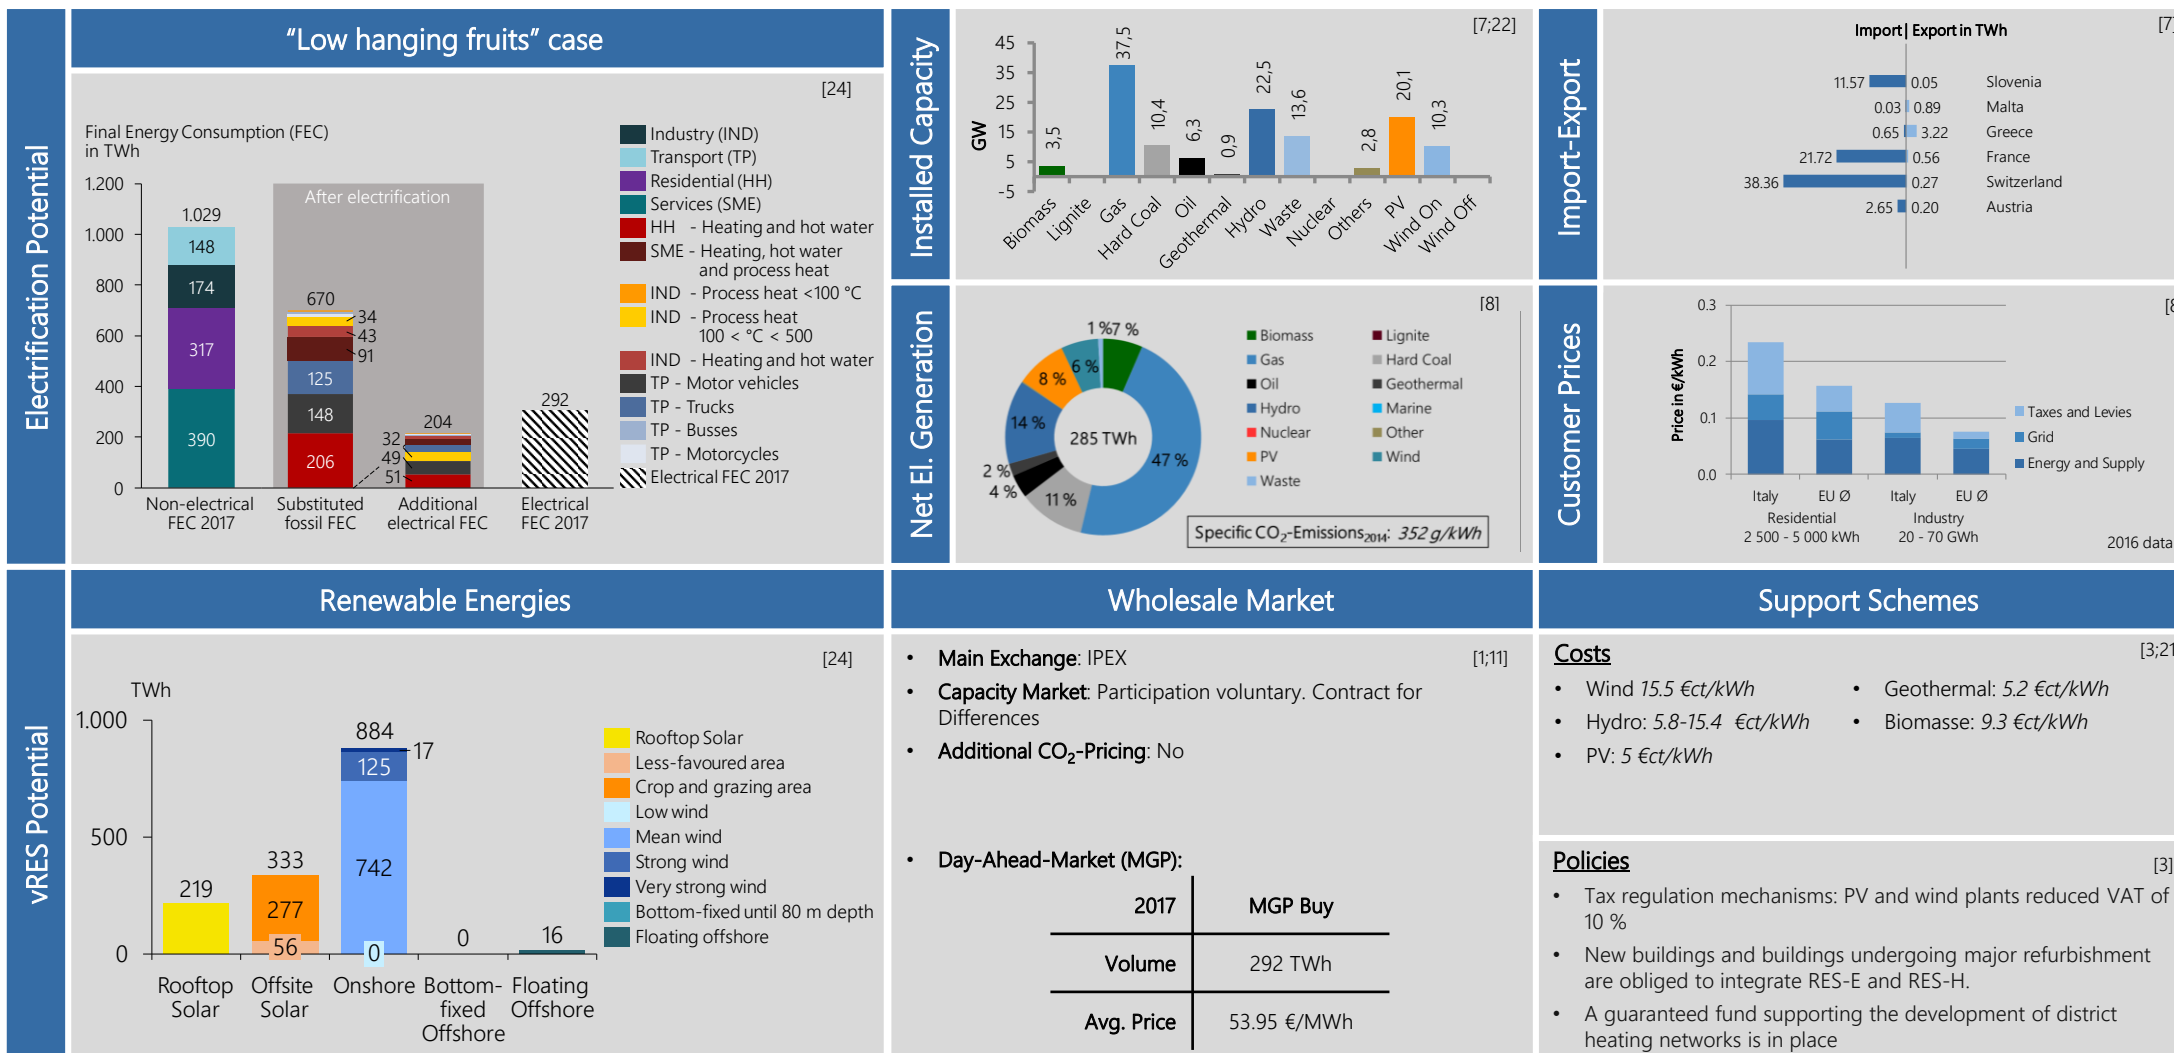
Electrification Potential

"Low hanging fruits" case

[24]

Final Energy Consumption (FEC) in TWh

1.200
1.000
800
600
400
200
0

1.029
148
174
317
390

After electrification
670
34
43
91
125
148
206

204
32
49
51

292

Non-electrical FEC 2017
Substituted fossil FEC
Additional electrical FEC
Electrical FEC 2017

Industry (IND)
Transport (TP)
Residential (HH)
Services (SME)
HH - Heating and hot water
SME - Heating, hot water and process heat
IND - Process heat <100 °C
IND - Process heat 100 < °C < 500
IND - Heating and hot water
TP - Motor vehicles
TP - Trucks
TP - Busses
TP - Motorcycles
Electrical FEC 2017

Installed Capacity

[7;22]

GW
45
35
25
15
5
-5

3,5
37,5
10,4
6,3
0,9
22,5
13,6
2,8
20,1
10,3

Biomass
Lignite
Gas
Hard Coal
Oil
Geothermal
Hydro
Waste
Nuclear
Others
PV
Wind On
Wind Off

Import-Export

Import | Export in TWh

[7]

11.57 0.05 Slovenia
0.03 0.89 Malta
0.65 3.22 Greece
21.72 0.56 France
38.36 0.27 Switzerland
2.65 0.20 Austria

Net El. Generation

[8]

1 % 7 %
6 %
8 %
14 %
2 %
4 %
11 %
47 %
285 TWh

Biomass
Gas
Oil
Hydro
Nuclear
PV
Waste
Lignite
Hard Coal
Geothermal
Marine
Other
Wind

Specific $CO_2$-Emissions$_{2014}$: 352 g/kWh

Customer Prices

[8

Price in €/kWh
0.3
0.2
0.1
0.0

Italy
EU Ø
Residential
2 500 - 5 000 kWh
Italy
EU Ø
Industry
20 - 70 GWh

Taxes and Levies
Grid
Energy and Supply

2016 data

vRES Potential

Renewable Energies

[24]

TWh
1.000
500
0

219
333
277
56
884
17
125
742
0
0
16

Rooftop Solar
Offsite Solar
Onshore
Bottom-fixed Offshore
Floating Offshore

Rooftop Solar
Less-favoured area
Crop and grazing area
Low wind
Mean wind
Strong wind
Very strong wind
Bottom-fixed until 80 m depth
Floating offshore

Wholesale Market

[1;11]

• Main Exchange: IPEX
• Capacity Market: Participation voluntary. Contract for Differences
• Additional $CO_2$-Pricing: No

• Day-Ahead-Market (MGP):

| 2017 | MGP Buy |
|---|---|
| Volume | 292 TWh |
| Avg. Price | 53.95 €/MWh |

Support Schemes

Costs

[3;21

• Wind 15.5 €ct/kWh
• Hydro: 5.8-15.4 €ct/kWh
• PV: 5 €ct/kWh
• Geothermal: 5.2 €ct/kWh
• Biomasse: 9.3 €ct/kWh

Policies

[3]

• Tax regulation mechanisms: PV and wind plants reduced VAT of 10 %
• New buildings and buildings undergoing major refurbishment are obliged to integrate RES-E and RES-H.
• A guaranteed fund supporting the development of district heating networks is in place